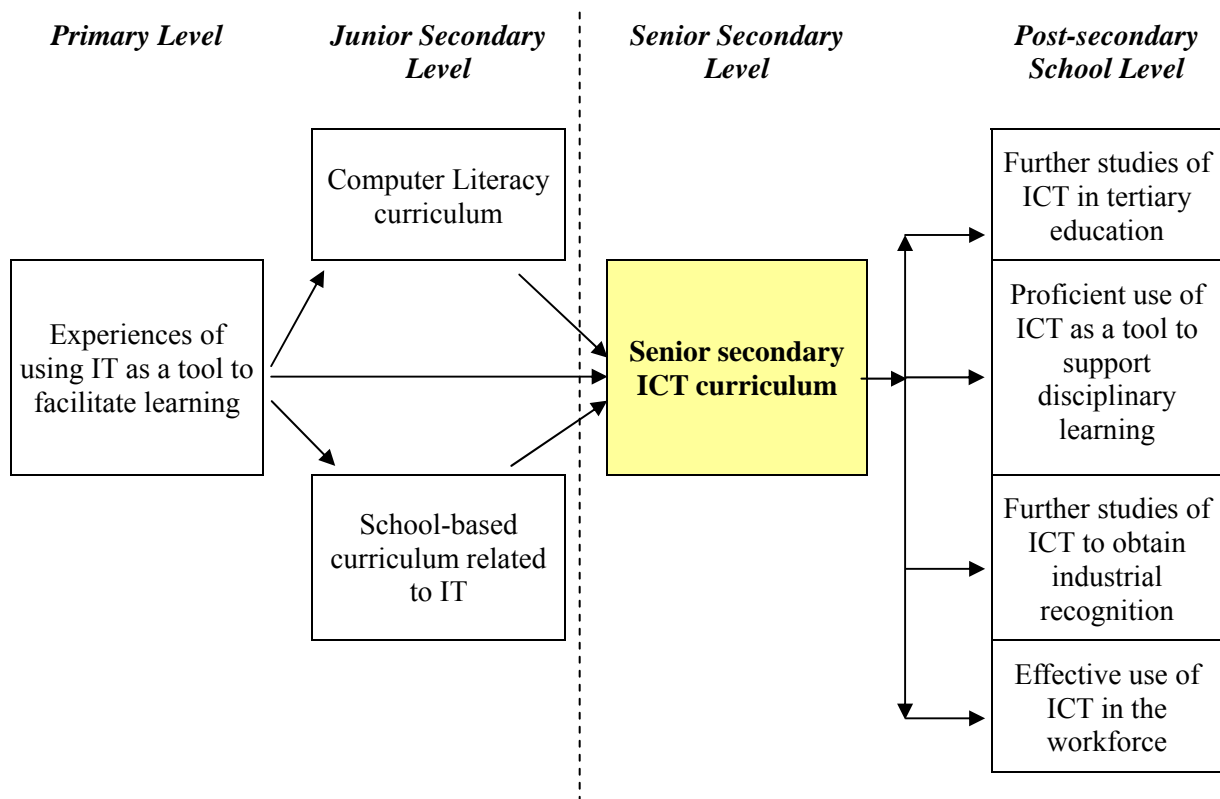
Primary Level

Junior Secondary Level

Senior Secondary Level

Post-secondary School Level

Experiences of using IT as a tool to facilitate learning

Computer Literacy curriculum

School-based curriculum related to IT

Senior secondary ICT curriculum

Further studies of ICT in tertiary education

Proficient use of ICT as a tool to support disciplinary learning

Further studies of ICT to obtain industrial recognition

Effective use of ICT in the workforce